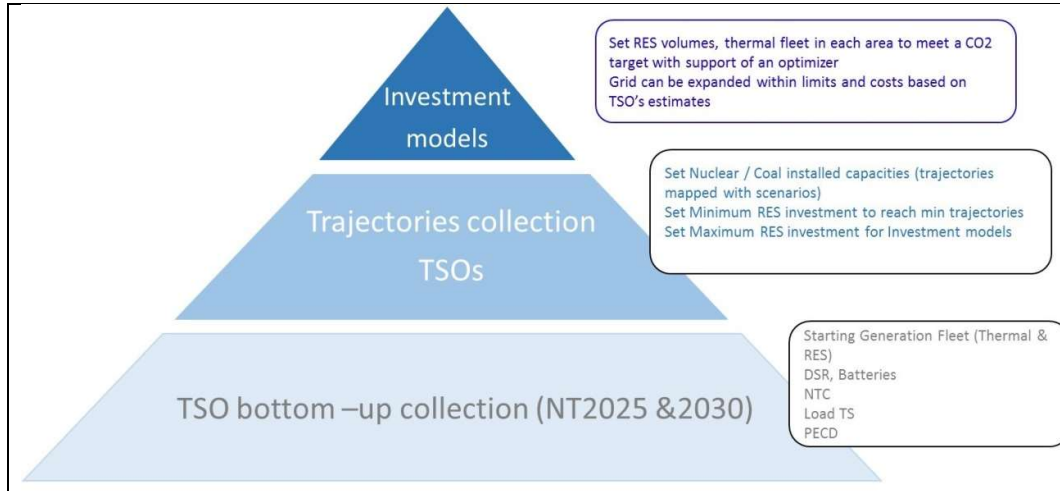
Investment models

Set RES volumes, thermal fleet in each area to meet a CO2 target with support of an optimizer
Grid can be expanded within limits and costs based on TSO's estimates

Trajectories collection TSOs

Set Nuclear / Coal installed capacities (trajectories mapped with scenarios)
Set Minimum RES investment to reach min trajectories
Set Maximum RES investment for Investment models

TSO bottom –up collection (NT2025 &2030)

Starting Generation Fleet (Thermal & RES)
DSR, Batteries
NTC
Load TS
PECD